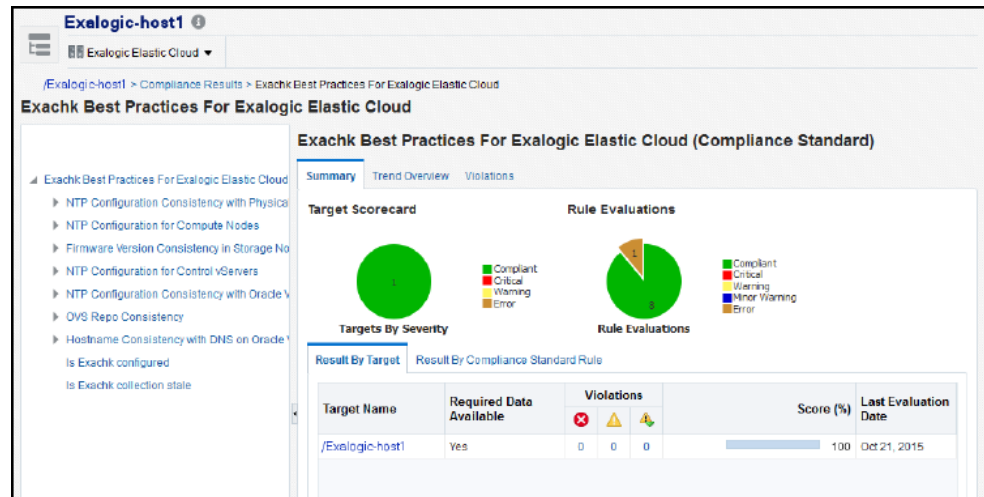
Exalogic-host1

Exalogic Elastic Cloud ▼

/Exalogic-host1 > Compliance Results > Exachk Best Practices For Exalogic Elastic Cloud

Exachk Best Practices For Exalogic Elastic Cloud

Exachk Best Practices For Exalogic Elastic Cloud
NTP Configuration Consistency with Physica
NTP Configuration for Compute Nodes
Firmware Version Consistency in Storage No
NTP Configuration for Control vServers
NTP Configuration Consistency with Oracle V
OVS Repo Consistency
Hostname Consistency with DNS on Oracle
Is Exachk configured
Is Exachk collection stale

Exachk Best Practices For Exalogic Elastic Cloud (Compliance Standard)

Summary | Trend Overview | Violations

Target Scorecard

1

Compliant
Critical
Warning
Error

Targets By Severity

Rule Evaluations

1

8

Compliant
Critical
Warning
Minor Warning
Error

Rule Evaluations

Result By Target | Result By Compliance Standard Rule

| Target Name | Required Data Available | Violations | | | Score (%) | Last Evaluation Date |
|---|---|---|---|---|---|---|
| /Exalogic-host1 | Yes | 0 | 0 | 0 | 100 | Oct 21, 2015 |